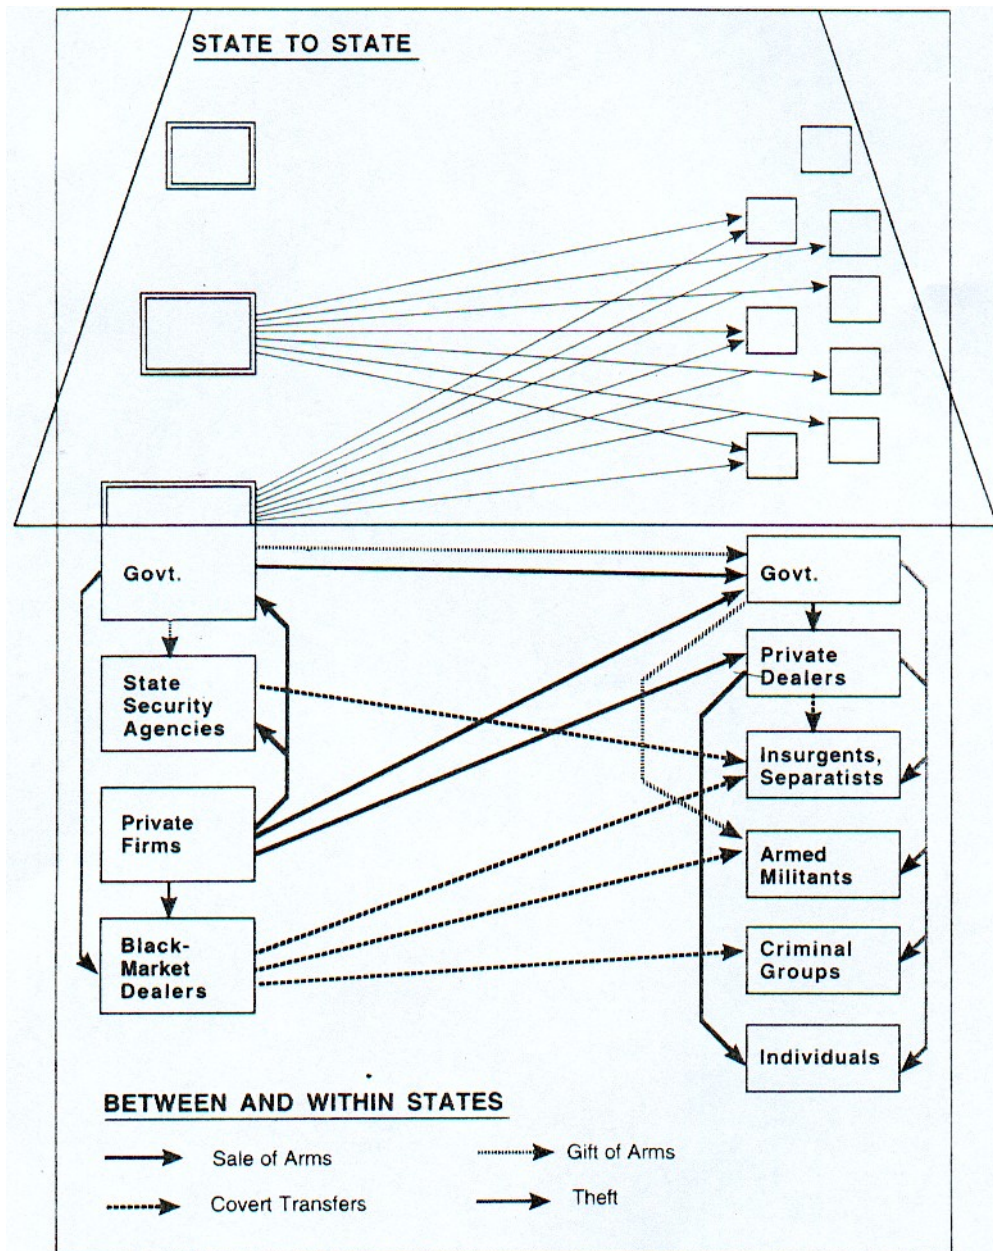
STATE TO STATE

Govt.

State Security Agencies

Private Firms

Black-Market Dealers

Govt.

Private Dealers

Insurgents, Separatists

Armed Militants

Criminal Groups

Individuals

BETWEEN AND WITHIN STATES

Sale of Arms

Gift of Arms

Covert Transfers

Theft